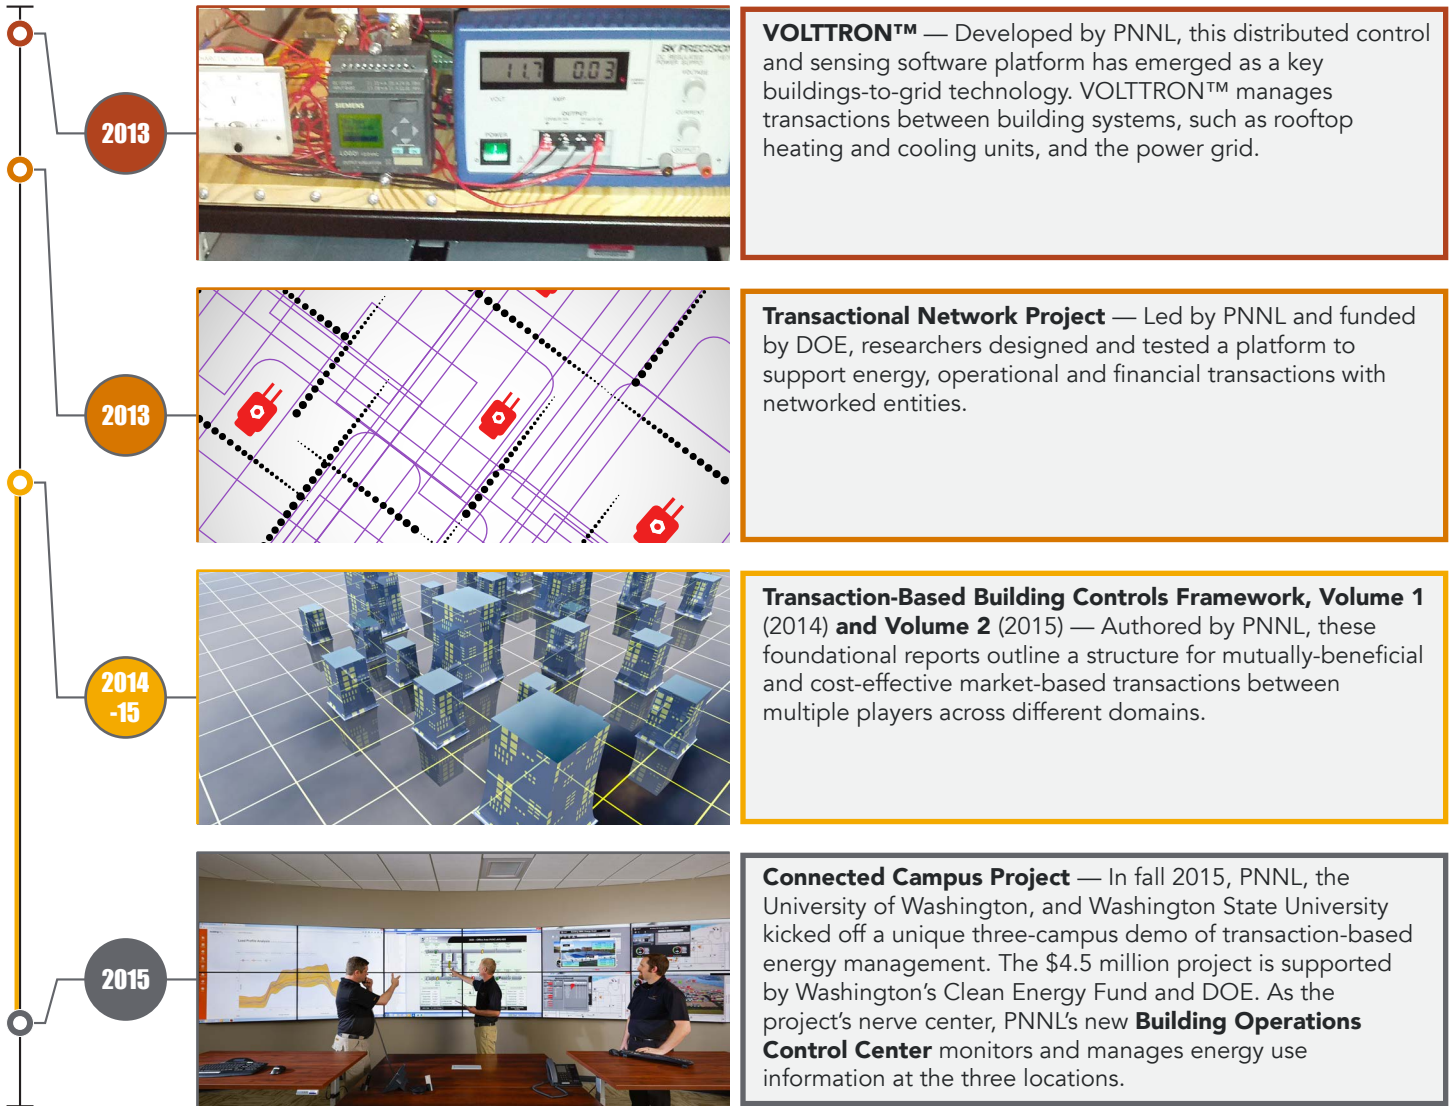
2013

VOLTTRON™ — Developed by PNNL, this distributed control and sensing software platform has emerged as a key buildings-to-grid technology. VOLTTRON™ manages transactions between building systems, such as rooftop heating and cooling units, and the power grid.

2013

Transactional Network Project — Led by PNNL and funded by DOE, researchers designed and tested a platform to support energy, operational and financial transactions with networked entities.

2014 -15

Transaction-Based Building Controls Framework, Volume 1 (2014) and Volume 2 (2015) — Authored by PNNL, these foundational reports outline a structure for mutually-beneficial and cost-effective market-based transactions between multiple players across different domains.

2015

Connected Campus Project — In fall 2015, PNNL, the University of Washington, and Washington State University kicked off a unique three-campus demo of transaction-based energy management. The $4.5 million project is supported by Washington's Clean Energy Fund and DOE. As the project's nerve center, PNNL's new Building Operations Control Center monitors and manages energy use information at the three locations.